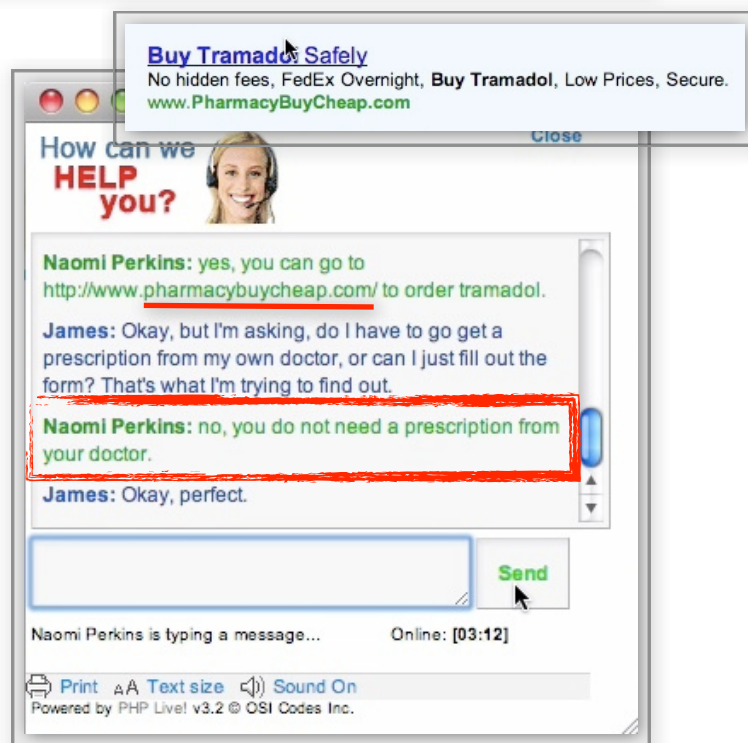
Buy Tramadol Safely
No hidden fees, FedEx Overnight, **Buy Tramadol**, Low Prices, Secure.
www.PharmacyBuyCheap.com

How can we
HELP
you?

Close

Naomi Perkins: yes, you can go to http://www.pharmacybuycheap.com/ to order tramadol.

James: Okay, but I'm asking, do I have to go get a prescription from my own doctor, or can I just fill out the form? That's what I'm trying to find out.

Naomi Perkins: no, you do not need a prescription from your doctor.

James: Okay, perfect.

Send

Naomi Perkins is typing a message...

Online: [03:12]

Print Text size Sound On
Powered by PHP Live! v3.2 © OSI Codes Inc.